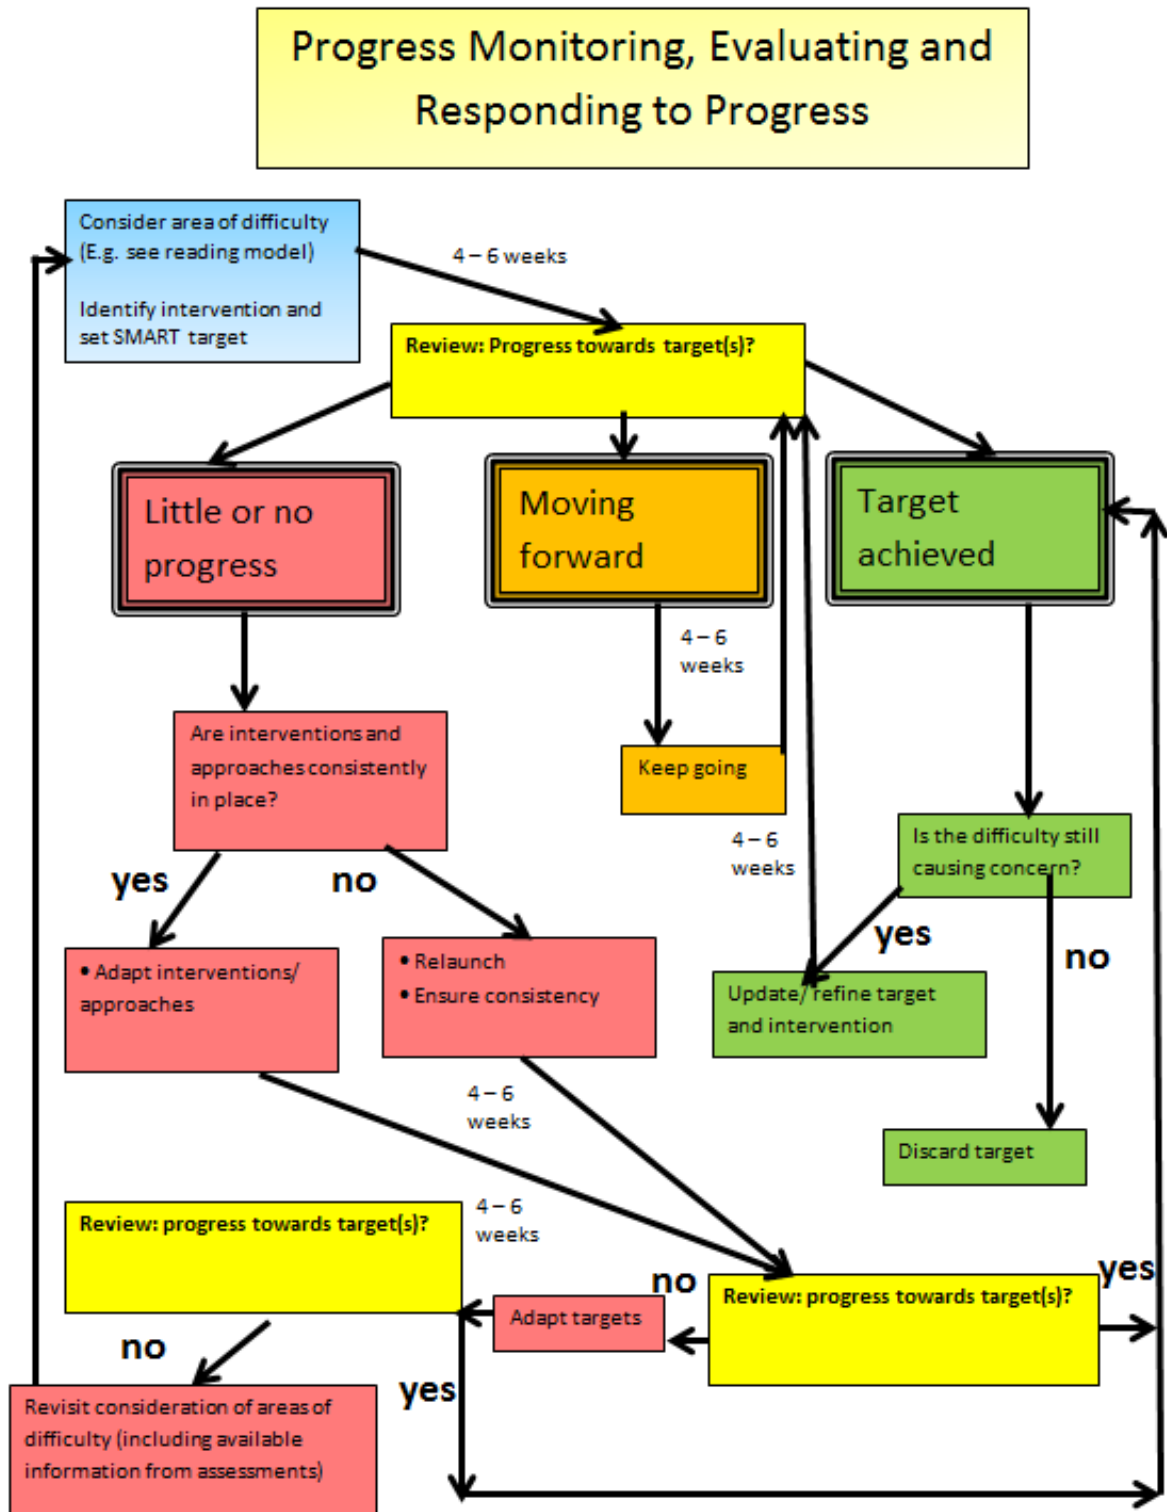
Progress Monitoring, Evaluating and Responding to Progress

Consider area of difficulty (E.g. see reading model)

Identify intervention and set SMART target

4 – 6 weeks

Review: Progress towards target(s)?

Little or no progress

Moving forward

Target achieved

4 – 6 weeks

Keep going

Are interventions and approaches consistently in place?

4 – 6 weeks

Is the difficulty still causing concern?

yes

no

yes

no

• Adapt interventions/ approaches

• Relaunch
• Ensure consistency

Update/ refine target and intervention

4 – 6 weeks

Discard target

Review: progress towards target(s)?

4 – 6 weeks

no

yes

Adapt targets

Review: progress towards target(s)?

no

yes

Revisit consideration of areas of difficulty (including available information from assessments)